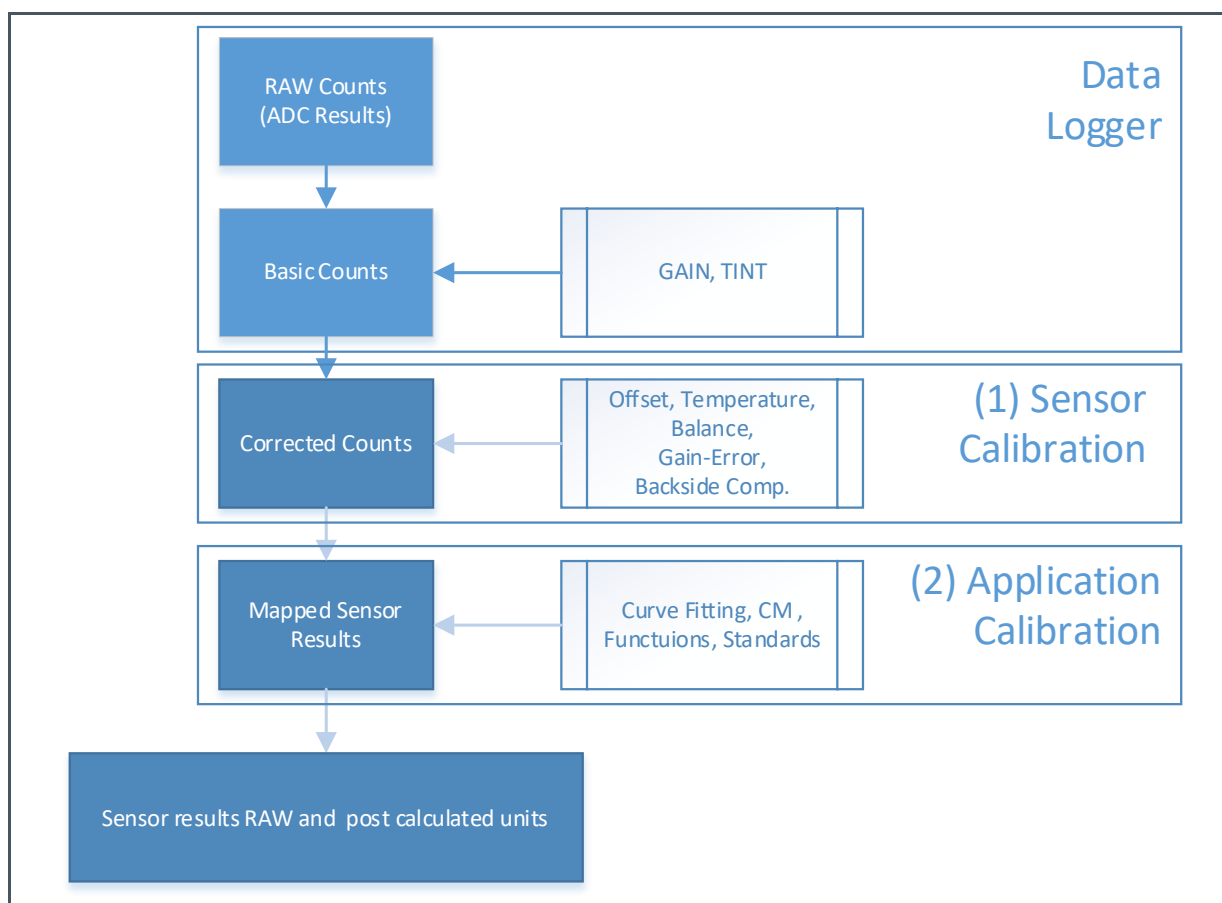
RAW Counts (ADC Results)

Data Logger

Basic Counts

GAIN, TINT

Corrected Counts

Offset, Temperature, Balance, Gain-Error, Backside Comp.

(1) Sensor Calibration

Mapped Sensor Results

Curve Fitting, CM , Functuions, Standards

(2) Application Calibration

Sensor results RAW and post calculated units